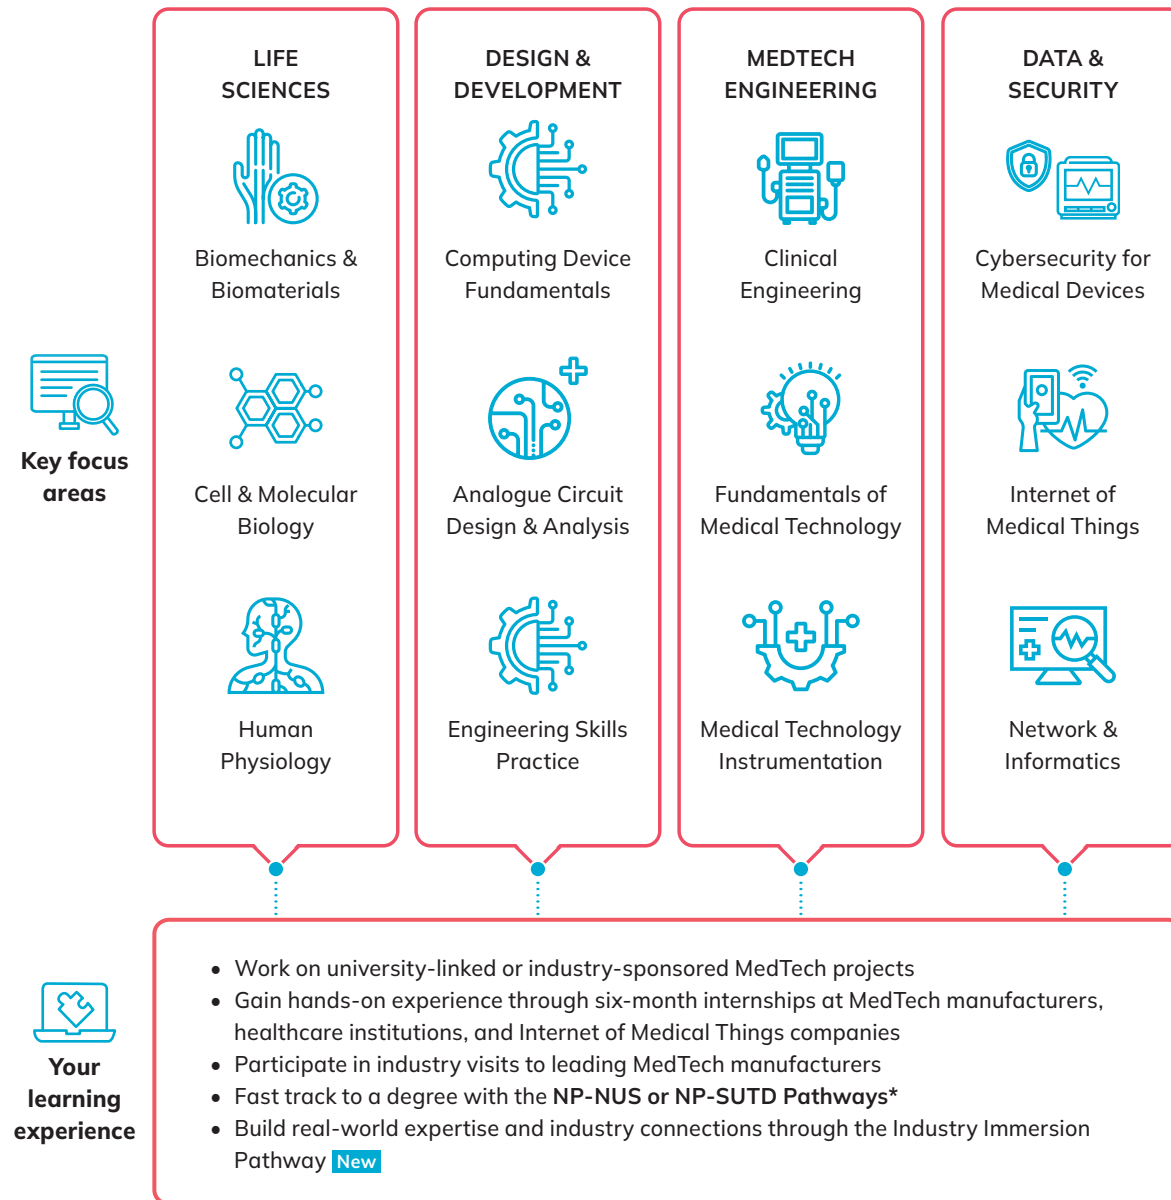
Key focus areas

LIFE SCIENCES

Biomechanics & Biomaterials

Cell & Molecular Biology

Human Physiology

DESIGN & DEVELOPMENT

Computing Device Fundamentals

Analogue Circuit Design & Analysis

Engineering Skills Practice

MEDTECH ENGINEERING

Clinical Engineering

Fundamentals of Medical Technology

Medical Technology Instrumentation

DATA & SECURITY

Cybersecurity for Medical Devices

Internet of Medical Things

Network & Informatics

Your learning experience

• Work on university-linked or industry-sponsored MedTech projects
• Gain hands-on experience through six-month internships at MedTech manufacturers, healthcare institutions, and Internet of Medical Things companies
• Participate in industry visits to leading MedTech manufacturers
• Fast track to a degree with the **NP-NUS or NP-SUTD Pathways***
• Build real-world expertise and industry connections through the Industry Immersion Pathway New